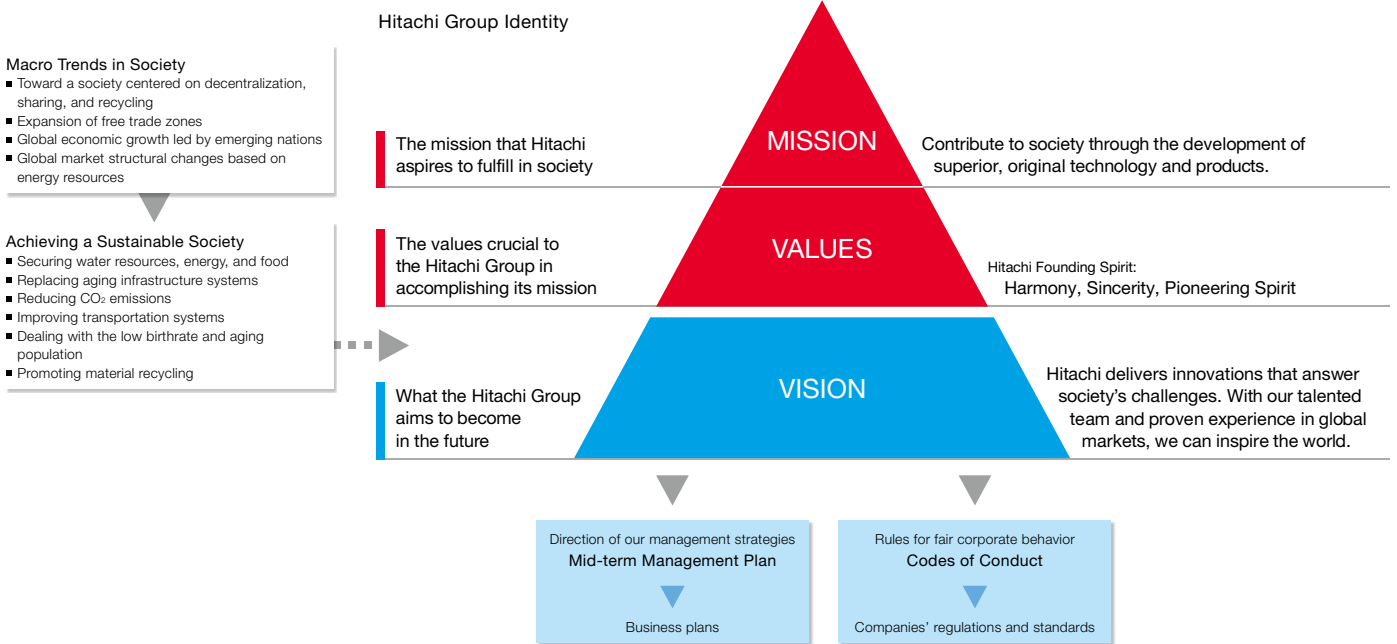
Hitachi Group Identity

Macro Trends in Society
■ Toward a society centered on decentralization, sharing, and recycling
■ Expansion of free trade zones
■ Global economic growth led by emerging nations
■ Global market structural changes based on energy resources

Achieving a Sustainable Society
■ Securing water resources, energy, and food
■ Replacing aging infrastructure systems
■ Reducing $CO_2$ emissions
■ Improving transportation systems
■ Dealing with the low birthrate and aging population
■ Promoting material recycling

The mission that Hitachi aspires to fulfill in society

MISSION

Contribute to society through the development of superior, original technology and products.

The values crucial to the Hitachi Group in accomplishing its mission

VALUES

Hitachi Founding Spirit:
Harmony, Sincerity, Pioneering Spirit

What the Hitachi Group aims to become in the future

VISION

Hitachi delivers innovations that answer society's challenges. With our talented team and proven experience in global markets, we can inspire the world.

Direction of our management strategies
Mid-term Management Plan
Business plans

Rules for fair corporate behavior
Codes of Conduct
Companies' regulations and standards